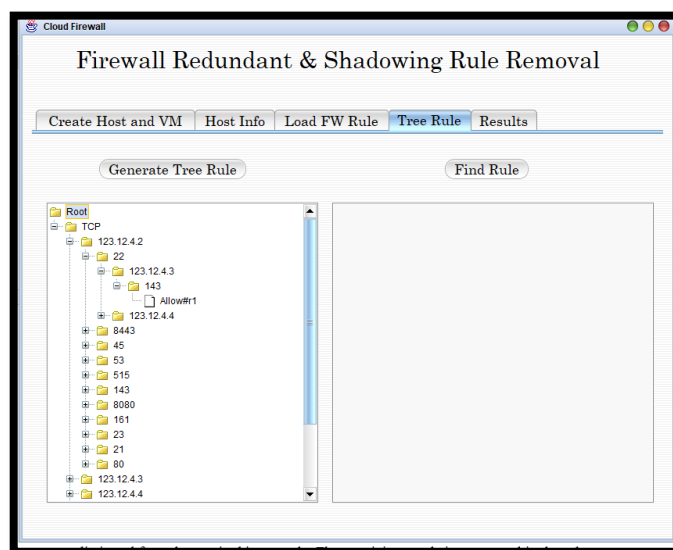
Cloud Firewall

Firewall Redundant & Shadowing Rule Removal

Create Host and VM | Host Info | Load FW Rule | Tree Rule | Results

Generate Tree Rule

Find Rule

Root
TCP
123.12.4.2
22
123.12.4.3
143
Allow#r1
123.12.4.4
8443
45
53
515
143
8080
161
23
21
80
123.12.4.3
123.12.4.4